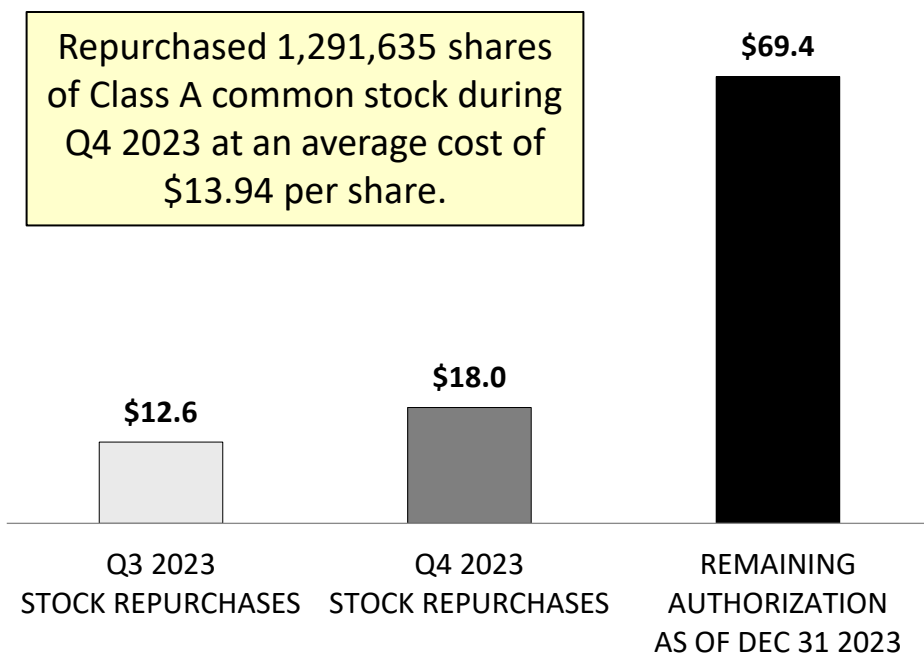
Repurchased 1,291,635 shares of Class A common stock during Q4 2023 at an average cost of $13.94 per share.

$69.4

$18.0

$12.6

Q3 2023
STOCK REPURCHASES

Q4 2023
STOCK REPURCHASES

REMAINING
AUTHORIZATION
AS OF DEC 31 2023